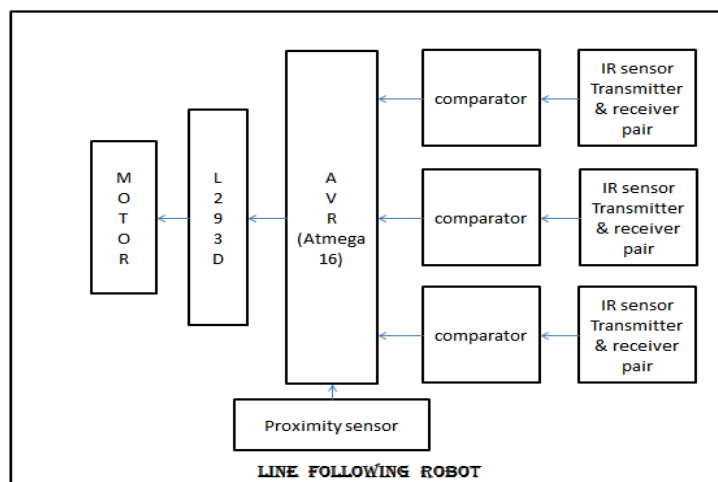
MOTOR

L293D

AVR (Atmega 16)

comparator

IR sensor Transmitter & receiver pair

comparator

IR sensor Transmitter & receiver pair

comparator

IR sensor Transmitter & receiver pair

Proximity sensor

LINE FOLLOWING ROBOT